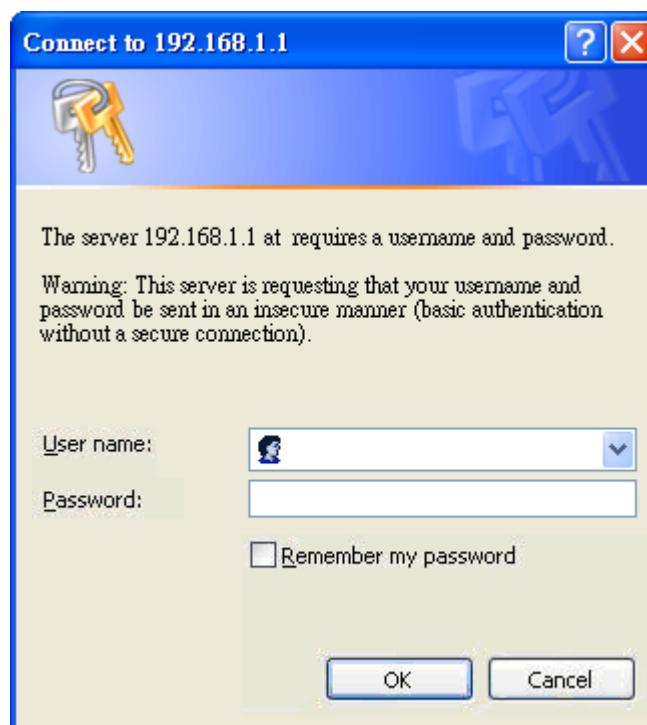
Connect to 192.168.1.1

The server 192.168.1.1 at requires a username and password.

Warning: This server is requesting that your username and password be sent in an insecure manner (basic authentication without a secure connection).

User name:

Password:

Remember my password

OK

Cancel